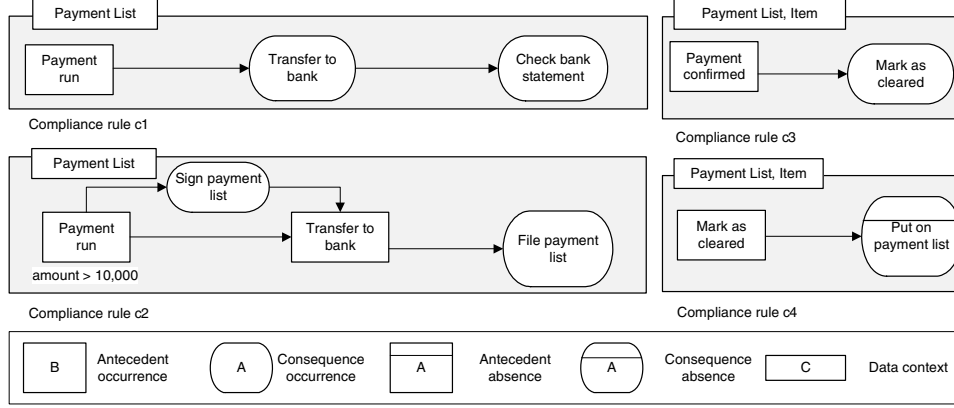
Payment List

Payment run

Transfer to bank

Check bank statement

Compliance rule c1

Payment List, Item

Payment confirmed

Mark as cleared

Compliance rule c3

Payment List

Sign payment list

Payment run

amount > 10,000

Transfer to bank

File payment list

Compliance rule c2

Payment List, Item

Mark as cleared

Put on payment list

Compliance rule c4

B Antecedent occurrence

A Consequence occurrence

A Antecedent absence

A Consequence absence

C Data context